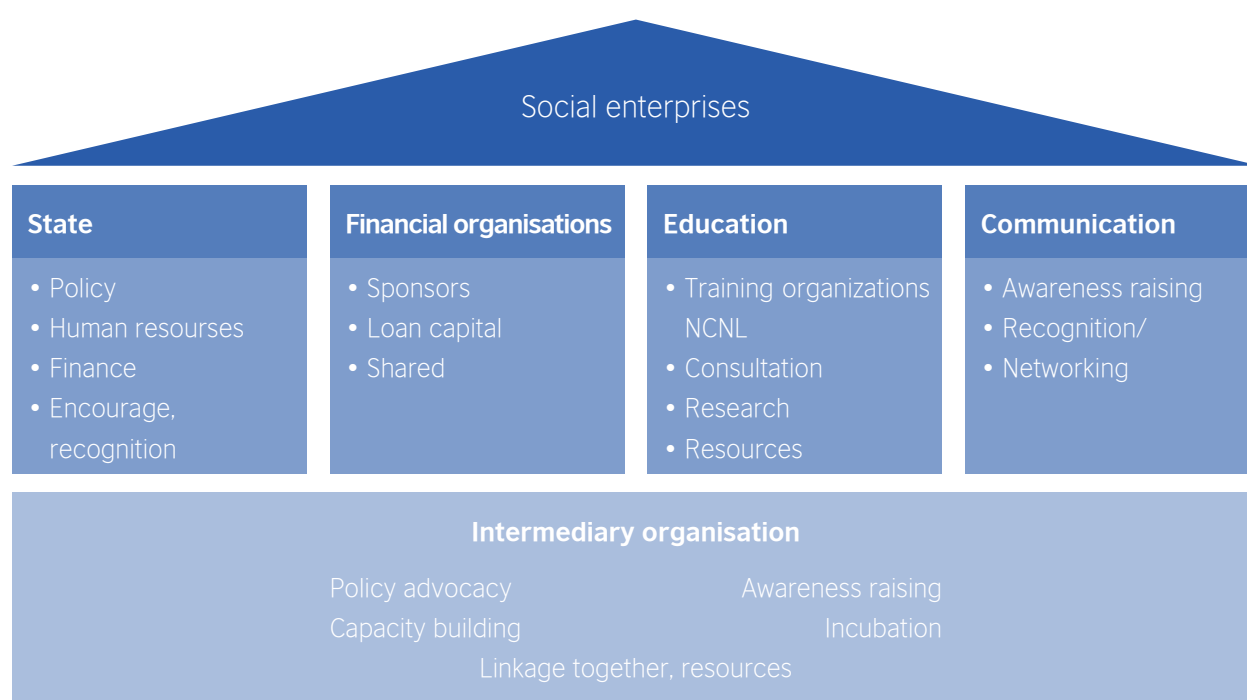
Social enterprises

State
• Policy
• Human resourses
• Finance
• Encourage, recognition

Financial organisations
• Sponsors
• Loan capital
• Shared

Education
• Training organizations NCNL
• Consultation
• Research
• Resources

Communication
• Awareness raising
• Recognition/
• Networking

Intermediary organisation

Policy advocacy
Awareness raising
Capacity building
Incubation
Linkage together, resources